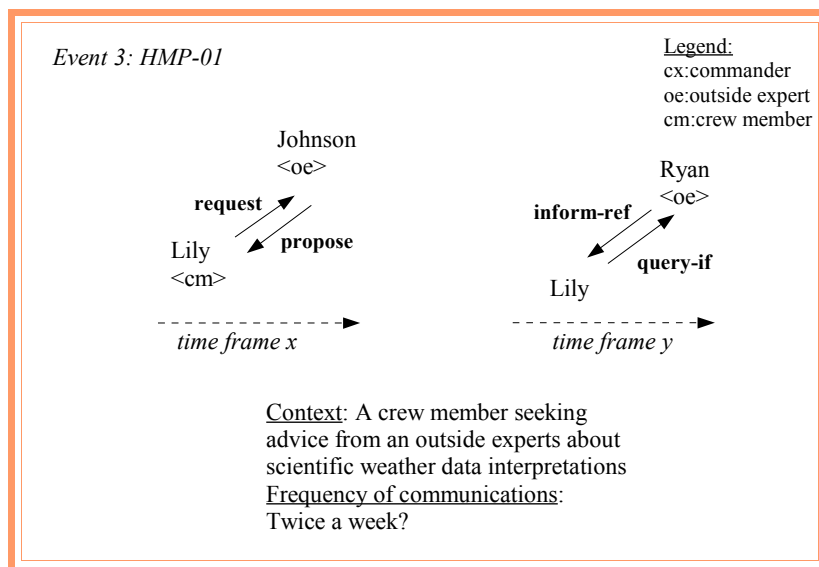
Event 3: HMP-01

Legend:
cx:commander
oe:outside expert
cm:crew member

Johnson
<oe>

request

propose

Lily
<cm>

time frame x

Ryan
<oe>

inform-ref

query-if

Lily

time frame y

Context: A crew member seeking advice from an outside experts about scientific weather data interpretations
Frequency of communications:
Twice a week?